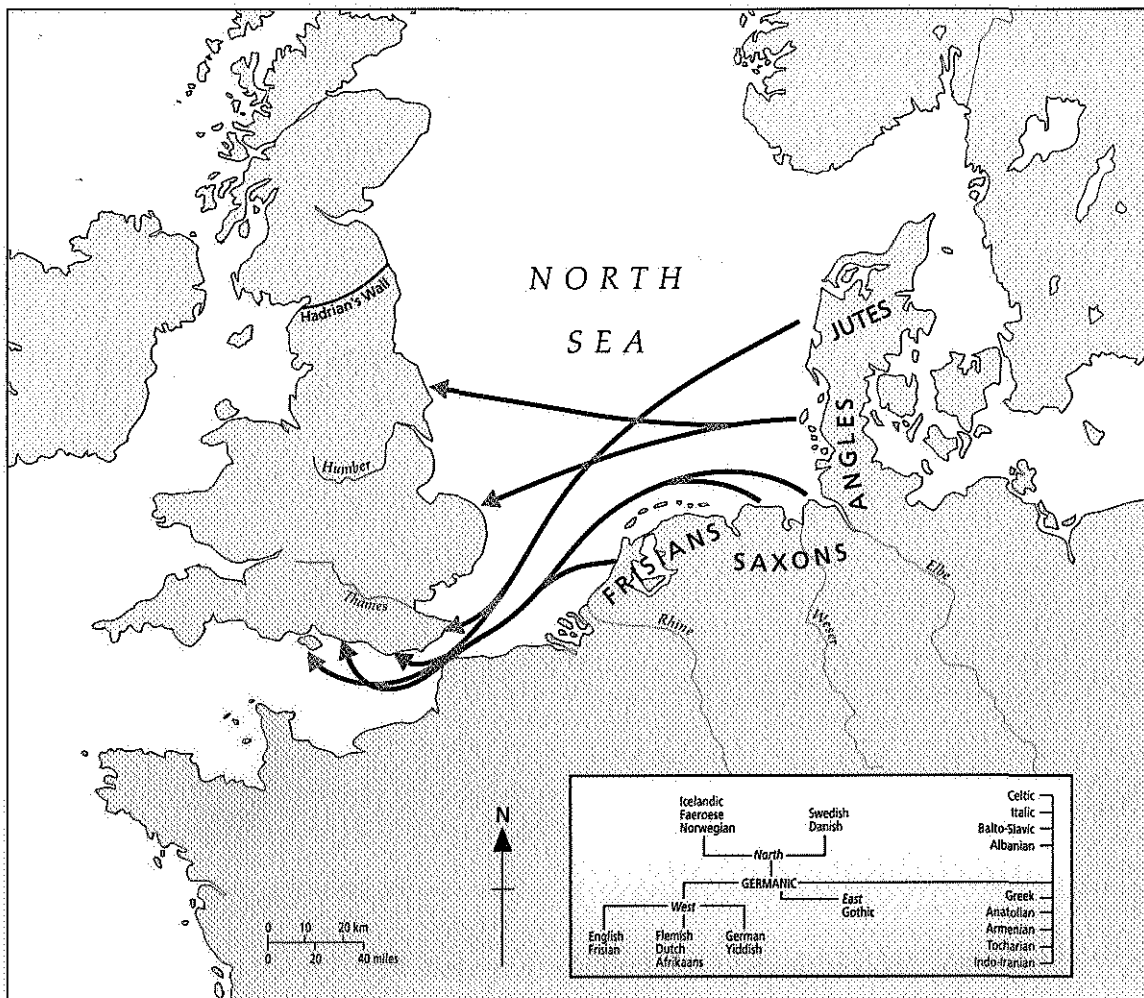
NORTH SEA

Hadrian's Wall

Humber

Thames

JUTES

ANGLES

SAXONS

FRISIANS

Rhine

Weser

Elbe

N

0 10 20 km
0 20 40 miles

Icelandic
Faeroese
Norwegian

Swedish
Danish

North

GERMANIC

West

East
Gothic

English
Frisian

Flemish
Dutch
Afrikaans

German
Yiddish

Celtic
Italic
Balto-Slavic
Albanian
Greek
Anatolian
Armenian
Tocharian
Indo-Iranian